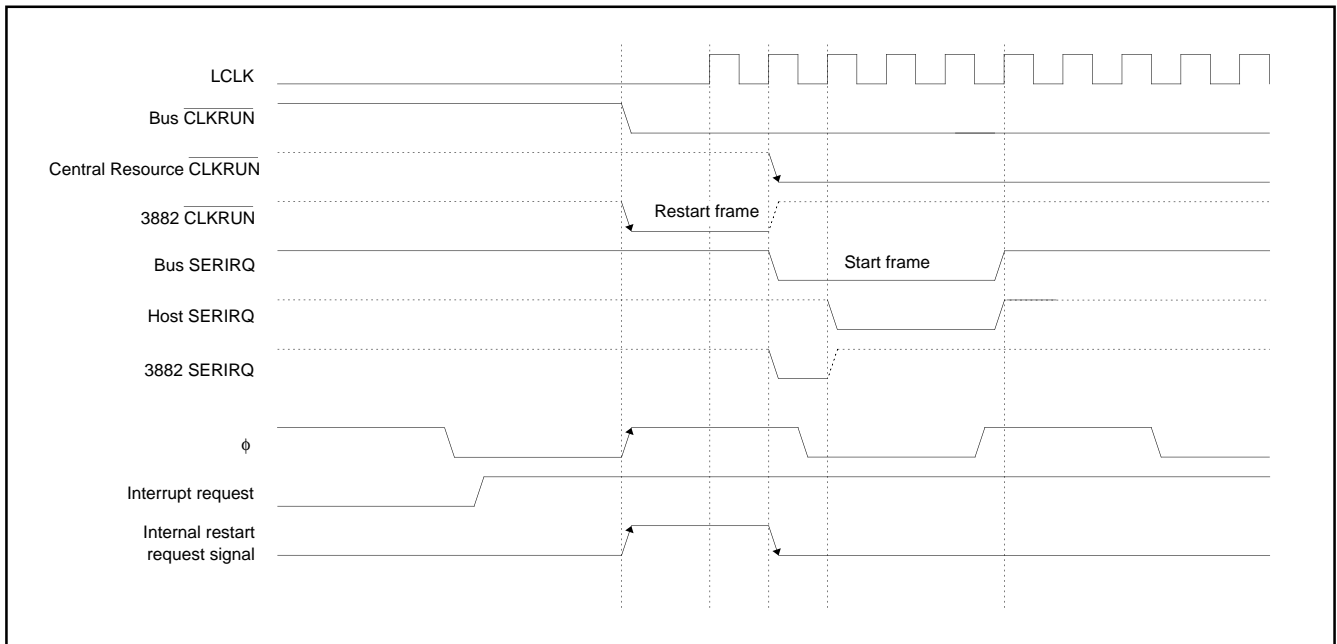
LCLK

Bus $\overline{\text{CLKRUN}}$

Central Resource $\overline{\text{CLKRUN}}$

3882 $\overline{\text{CLKRUN}}$

Restart frame

Bus SERIRQ

Start frame

Host SERIRQ

3882 SERIRQ

$\phi$

Interrupt request

Internal restart request signal